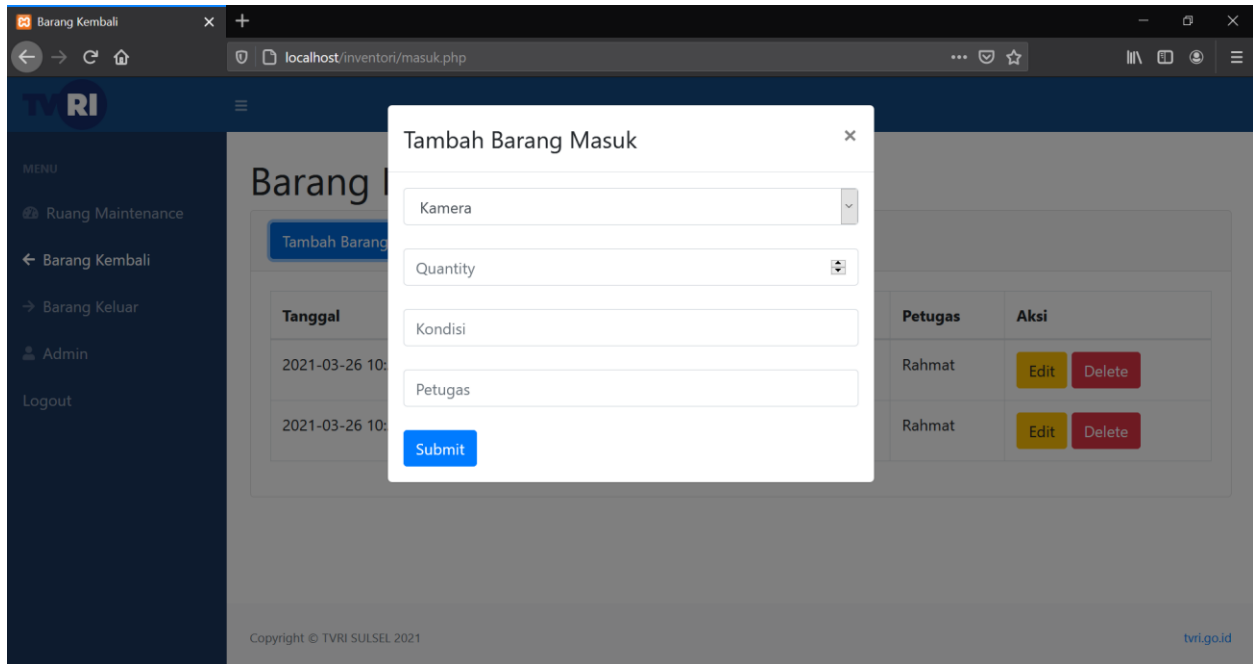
Barang Kembali

localhost/inventori/masuk.php

TVRI

MENU

Ruang Maintenance

← Barang Kembali

→ Barang Keluar

Admin

Logout

Barang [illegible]

Tambah Barang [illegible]

| Tanggal | Petugas | Aksi |
|---|---|---|
| 2021-03-26 10:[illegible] | Rahmat | Edit Delete |
| 2021-03-26 10:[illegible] | Rahmat | Edit Delete |

Tambah Barang Masuk

×

Kamera

Quantity

Kondisi

Petugas

Submit

Copyright © TVRI SULSEL 2021

tvri.go.id